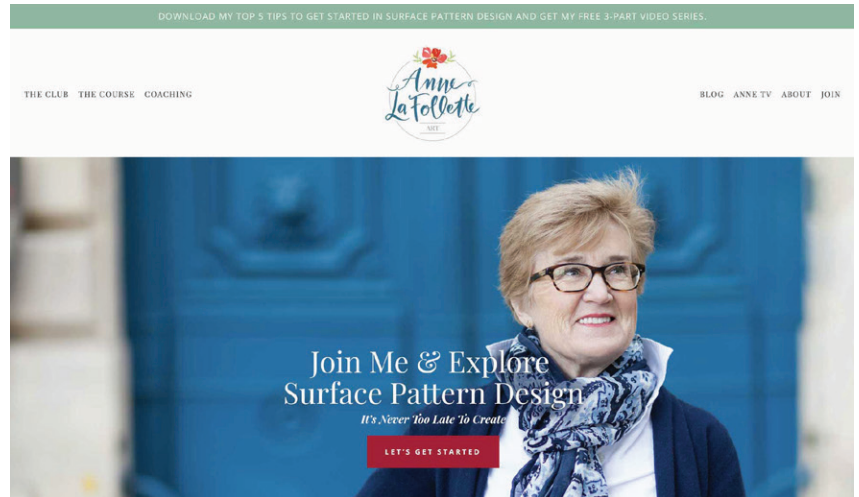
DOWNLOAD MY TOP 5 TIPS TO GET STARTED IN SURFACE PATTERN DESIGN AND GET MY FREE 3-PART VIDEO SERIES.

THE CLUB THE COURSE COACHING

Anne LaFollette ART

BLOG ANNE TV ABOUT JOIN

Join Me & Explore Surface Pattern Design

It's Never Too Late To Create

LET'S GET STARTED